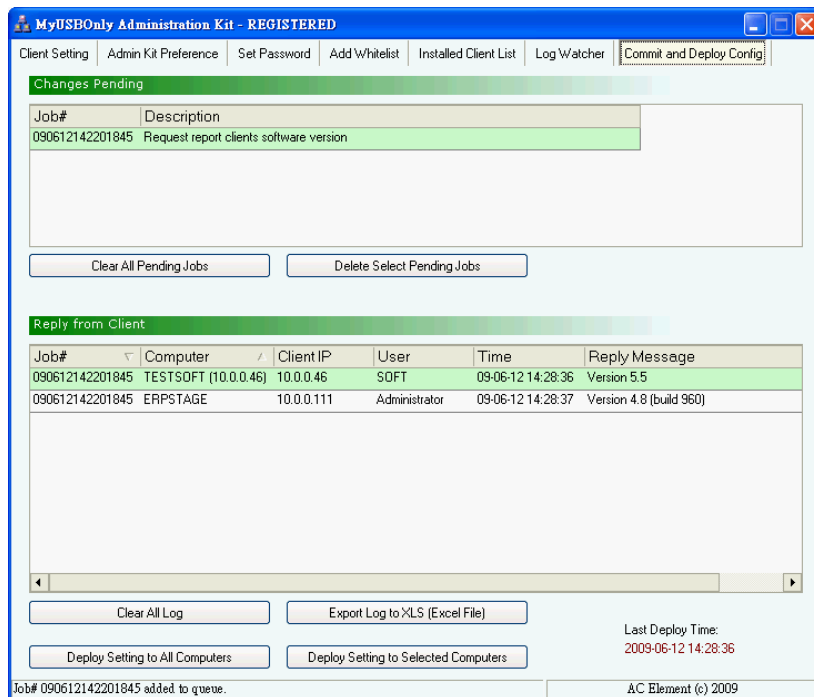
MyUSBOnly Administration Kit - REGISTERED

Client Setting | Admin Kit Preference | Set Password | Add Whitelist | Installed Client List | Log Watcher | Commit and Deploy Config

Changes Pending

| Job# | Description |
|---|---|
| 090612142201845 | Request report clients software version |

Clear All Pending Jobs

Delete Select Pending Jobs

Reply from Client

| Job# | Computer | Client IP | User | Time | Reply Message |
|---|---|---|---|---|---|
| 090612142201845 | TESTSOFT (10.0.0.46) | 10.0.0.46 | SOFT | 09-06-12 14:28:36 | Version 5.5 |
| 090612142201845 | ERPSTAGE | 10.0.0.111 | Administrator | 09-06-12 14:28:37 | Version 4.8 (build 960) |

Clear All Log

Export Log to XLS (Excel File)

Last Deploy Time:
2009-06-12 14:28:36

Deploy Setting to All Computers

Deploy Setting to Selected Computers

Job# 090612142201845 added to queue.

AC Element (c) 2009